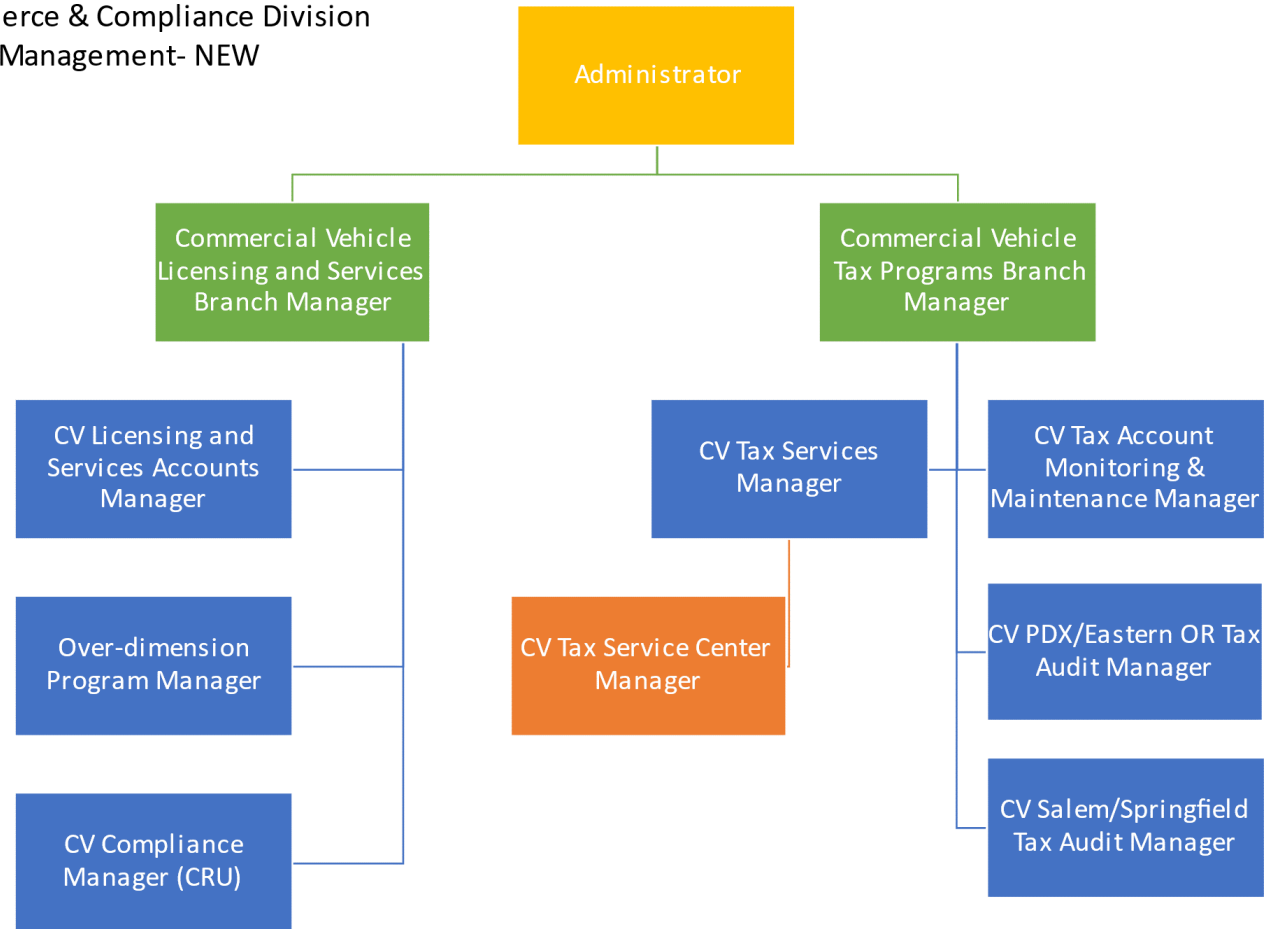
erce & Compliance Division
Management- NEW

Administrator

Commercial Vehicle Licensing and Services Branch Manager

Commercial Vehicle Tax Programs Branch Manager

CV Licensing and Services Accounts Manager

Over-dimension Program Manager

CV Compliance Manager (CRU)

CV Tax Services Manager

CV Tax Service Center Manager

CV Tax Account Monitoring & Maintenance Manager

CV PDX/Eastern OR Tax Audit Manager

CV Salem/Springfield Tax Audit Manager